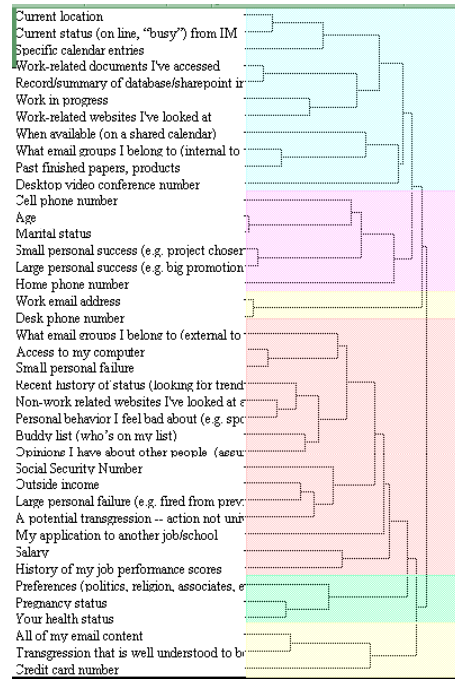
Current location
Current status (on line, "busy") from IM
Specific calendar entries
Work-related documents I've accessed
Record/summary of database/sharepoint ir
Work in progress
Work-related websites I've looked at
When available (on a shared calendar)
What email groups I belong to (internal to
Past finished papers, products
Desktop video conference number
Cell phone number
Age
Marital status
Small personal success (e.g. project choser
Large personal success (e.g. big promotion
Home phone number
Work email address
Desk phone number
What email groups I belong to (external to
Access to my computer
Small personal failure
Recent history of status (looking for trend
Non-work related websites I've looked at a
Personal behavior I feel bad about (e.g. spc
Buddy list (who's on my list)
Opinions I have about other people (assu
Social Security Number
Outside income
Large personal failure (e.g. fired from prev
A potential transgression -- action not univ
My application to another job/school
Salary
History of my job performance scores
Preferences (politics, religion, associates, e
Pregnancy status
Your health status
All of my email content
Transgression that is well understood to b
Credit card number